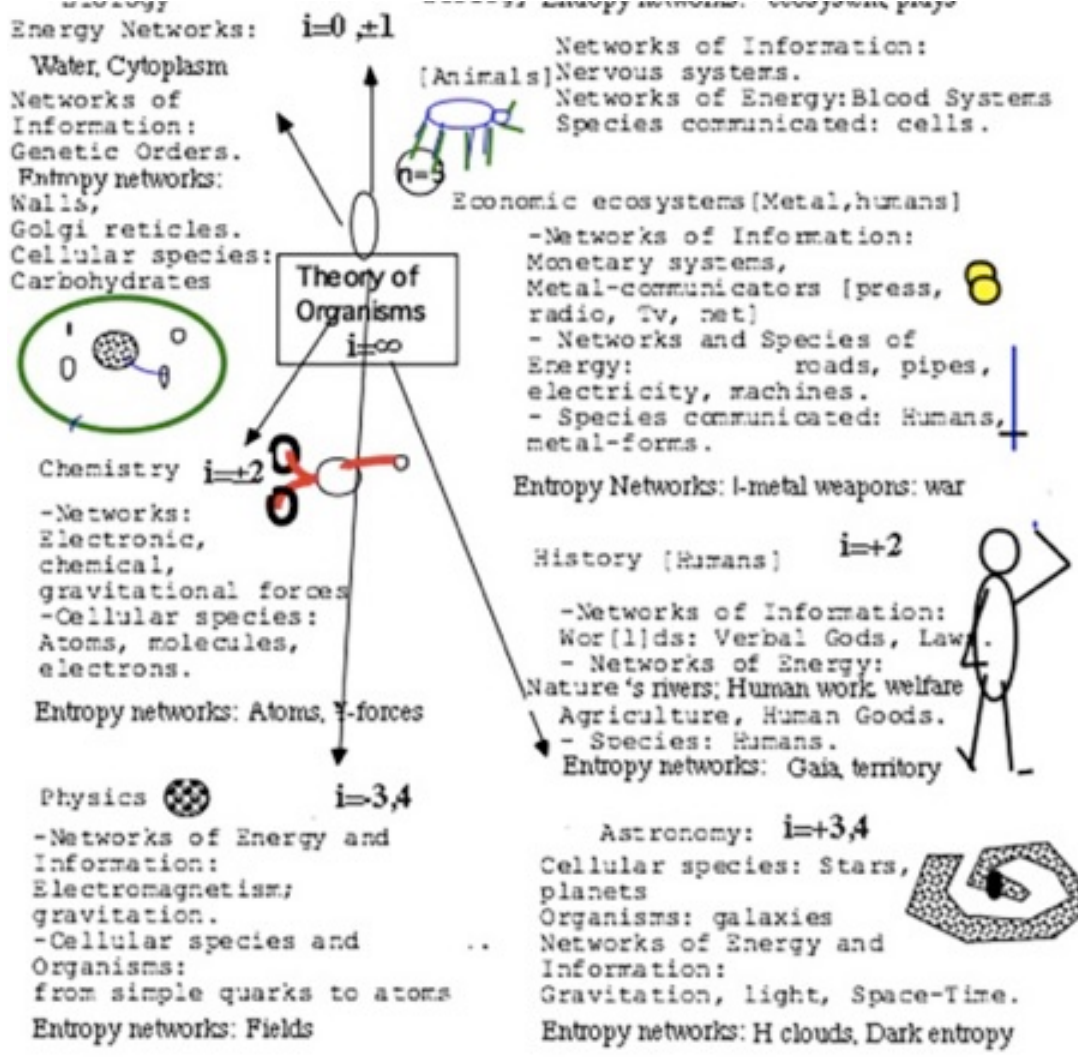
Biology
Energy Networks: i=0 ,±1
Water, Cytoplasm
Networks of Information: Genetic Orders.
Entropy networks: Walls, Golgi reticles.
Cellular species: Carbohydrates

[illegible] Entropy networks: ecosystem plays

[Animals] Networks of Information: Nervous systems.
Networks of Energy: Blood Systems
Species communicated: cells.

n=3

Economic ecosystems [Metal, humans]
-Networks of Information: Monetary systems, Metal-communicators [press, radio, Tv, net]
- Networks and Species of Energy: roads, pipes, electricity, machines.
- Species communicated: Humans, metal-forms.
Entropy Networks: I-metal weapons: war

Theory of Organisms
i=∞

Chemistry i=±2
-Networks: Electronic, chemical, gravitational forces
-Cellular species: Atoms, molecules, electrons.
Entropy networks: Atoms, Y-forces

History [Humans] i=+2
-Networks of Information: Wor[l]ds: Verbal Gods, Laws.
- Networks of Energy: Nature's rivers; Human work welfare Agriculture, Human Goods.
- Species: Humans.
Entropy networks: Gaia, territory

Physics i=-3,4
-Networks of Energy and Information: Electromagnetism; gravitation.
-Cellular species and Organisms: from simple quarks to atoms
Entropy networks: Fields

..

Astronomy: i=+3,4
Cellular species: Stars, planets
Organisms: galaxies
Networks of Energy and Information: Gravitation, light, Space-Time.
Entropy networks: H clouds, Dark entropy